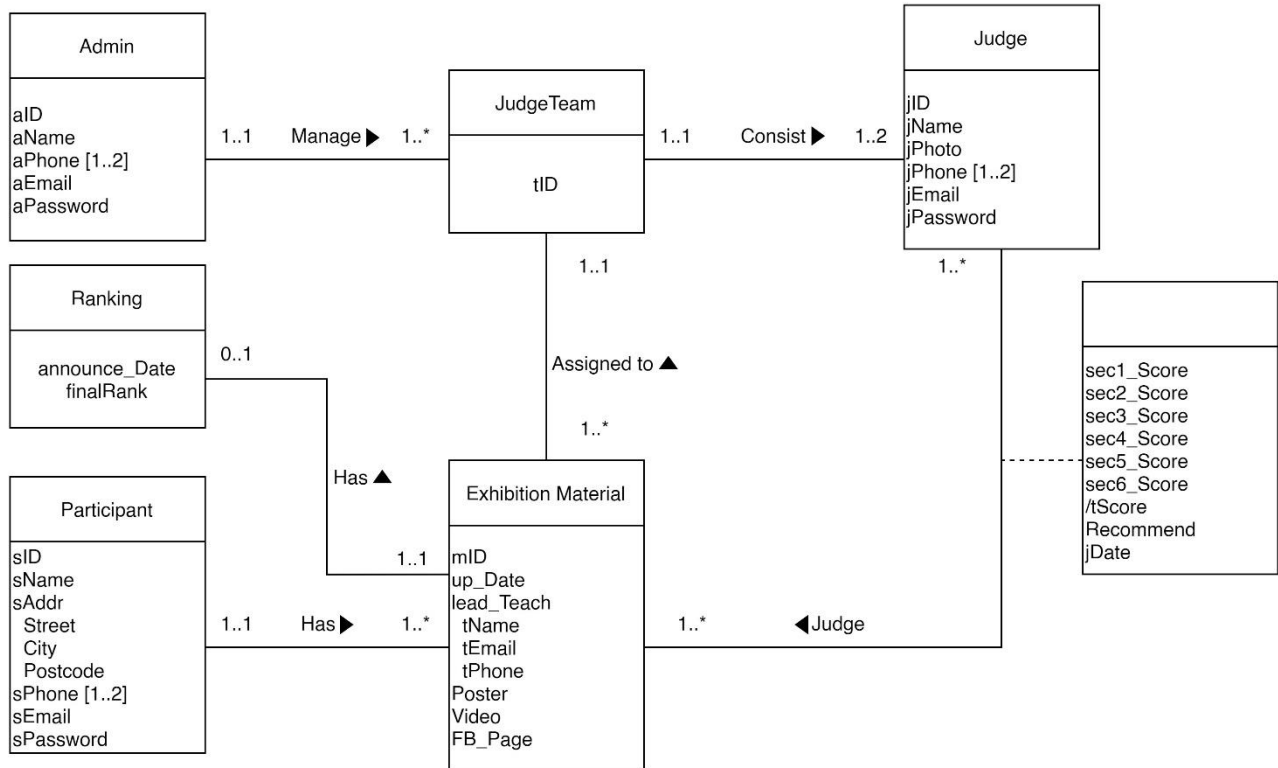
Admin

aID
aName
aPhone [1..2]
aEmail
aPassword

1..1 Manage ▶ 1..*

JudgeTeam

tID

1..1 Consist ▶ 1..2

Judge

jID
jName
jPhoto
jPhone [1..2]
jEmail
jPassword

Ranking

announce_Date
finalRank

0..1

1..1

Assigned to ▲

1..*

1..*

sec1_Score
sec2_Score
sec3_Score
sec4_Score
sec5_Score
sec6_Score
/tScore
Recommend
jDate

Has ▲

Participant

sID
sName
sAddr
Street
City
Postcode
sPhone [1..2]
sEmail
sPassword

1..1

Exhibition Material

mID
up_Date
lead_Teach
tName
tEmail
tPhone
Poster
Video
FB_Page

1..1 Has ▶ 1..*

1..* ◀ Judge